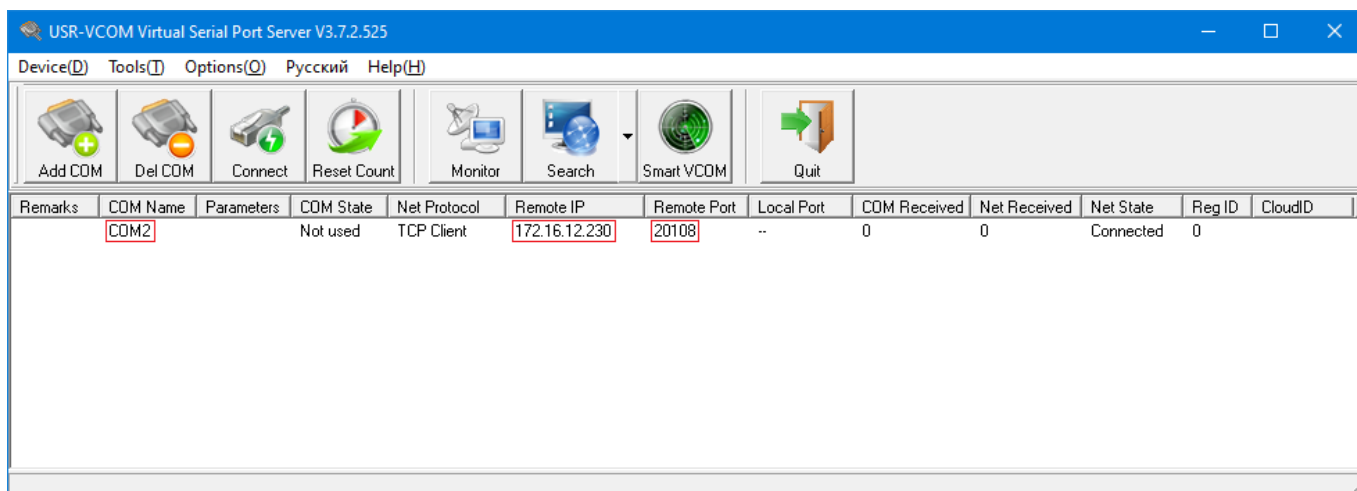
USR-VCOM Virtual Serial Port Server V3.7.2.525

Device(D) Tools(T) Options(O) Русский Help(H)

Add COM Del COM Connect Reset Count Monitor Search Smart VCOM Quit

| Remarks | COM Name | Parameters | COM State | Net Protocol | Remote IP | Remote Port | Local Port | COM Received | Net Received | Net State | Reg ID | CloudID |
|---|---|---|---|---|---|---|---|---|---|---|---|---|
| | COM2 | | Not used | TCP Client | 172.16.12.230 | 20108 | -- | 0 | 0 | Connected | 0 | |